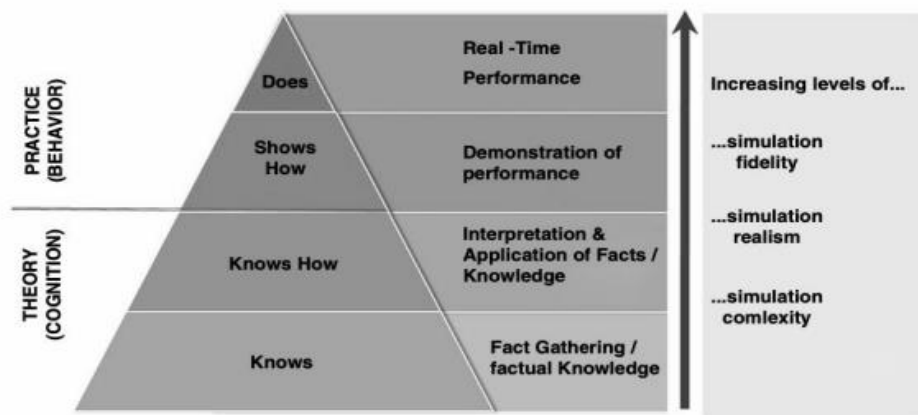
PRACTICE (BEHAVIOR)

THEORY (COGNITION)

Does

Real -Time Performance

Shows How

Demonstration of performance

Knows How

Interpretation & Application of Facts / Knowledge

Knows

Fact Gathering / factual Knowledge

Increasing levels of...

...simulation fidelity

...simulation realism

...simulation comlexity